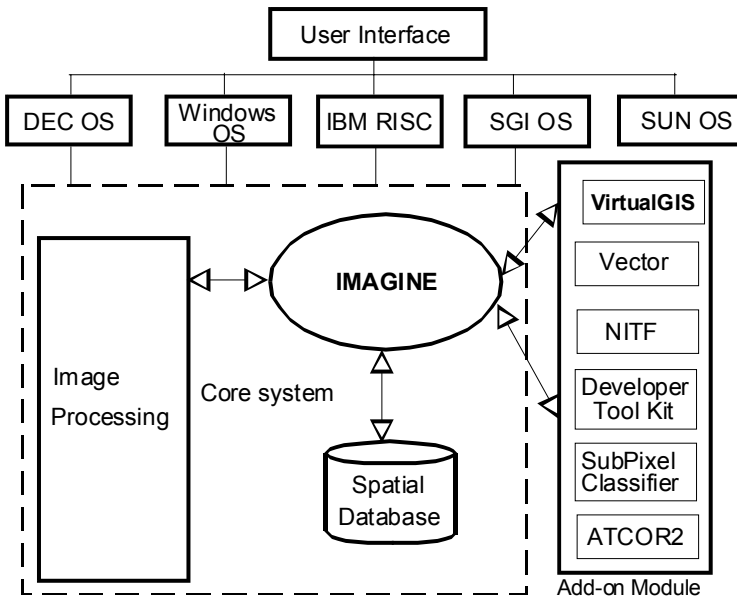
User Interface

DEC OS

Windows OS

IBM RISC

SGI OS

SUN OS

VirtualGIS

Vector

NITF

Developer Tool Kit

SubPixel Classifier

ATCOR2

Add-on Module

IMAGINE

Image Processing

Core system

Spatial Database